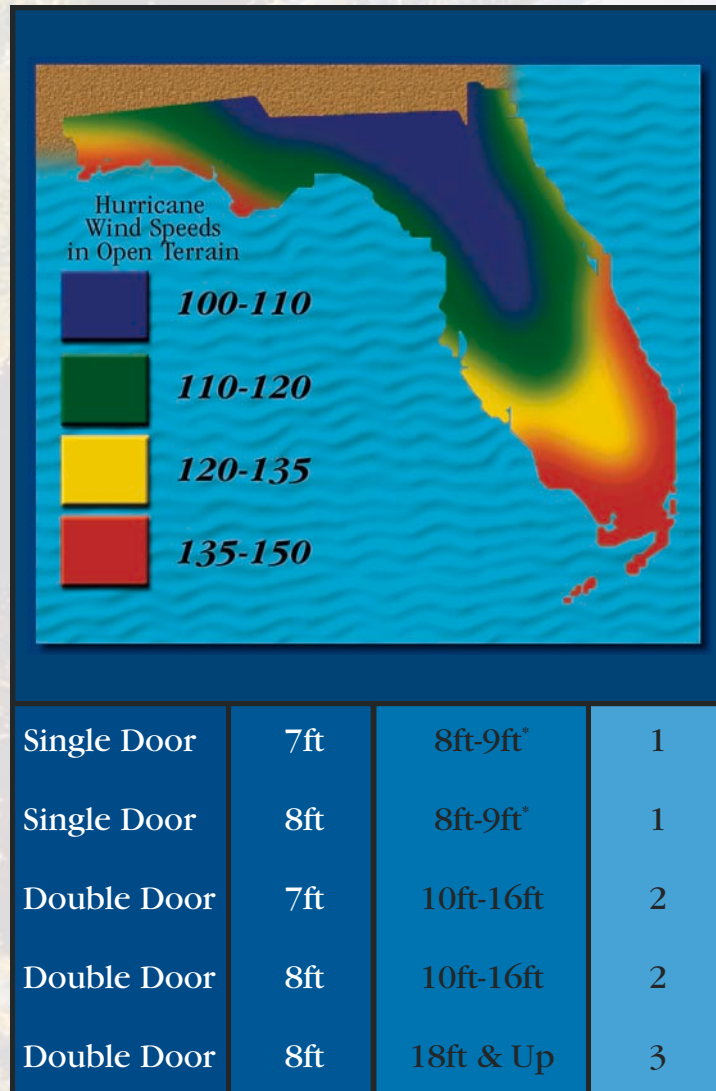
Hurricane Wind Speeds in Open Terrain

100-110

110-120

120-135

135-150

| Single Door | 7ft | 8ft-9ft* | 1 |
|---|---|---|---|
| Single Door | 8ft | 8ft-9ft* | 1 |
| Double Door | 7ft | 10ft-16ft | 2 |
| Double Door | 8ft | 10ft-16ft | 2 |
| Double Door | 8ft | 18ft & Up | 3 |